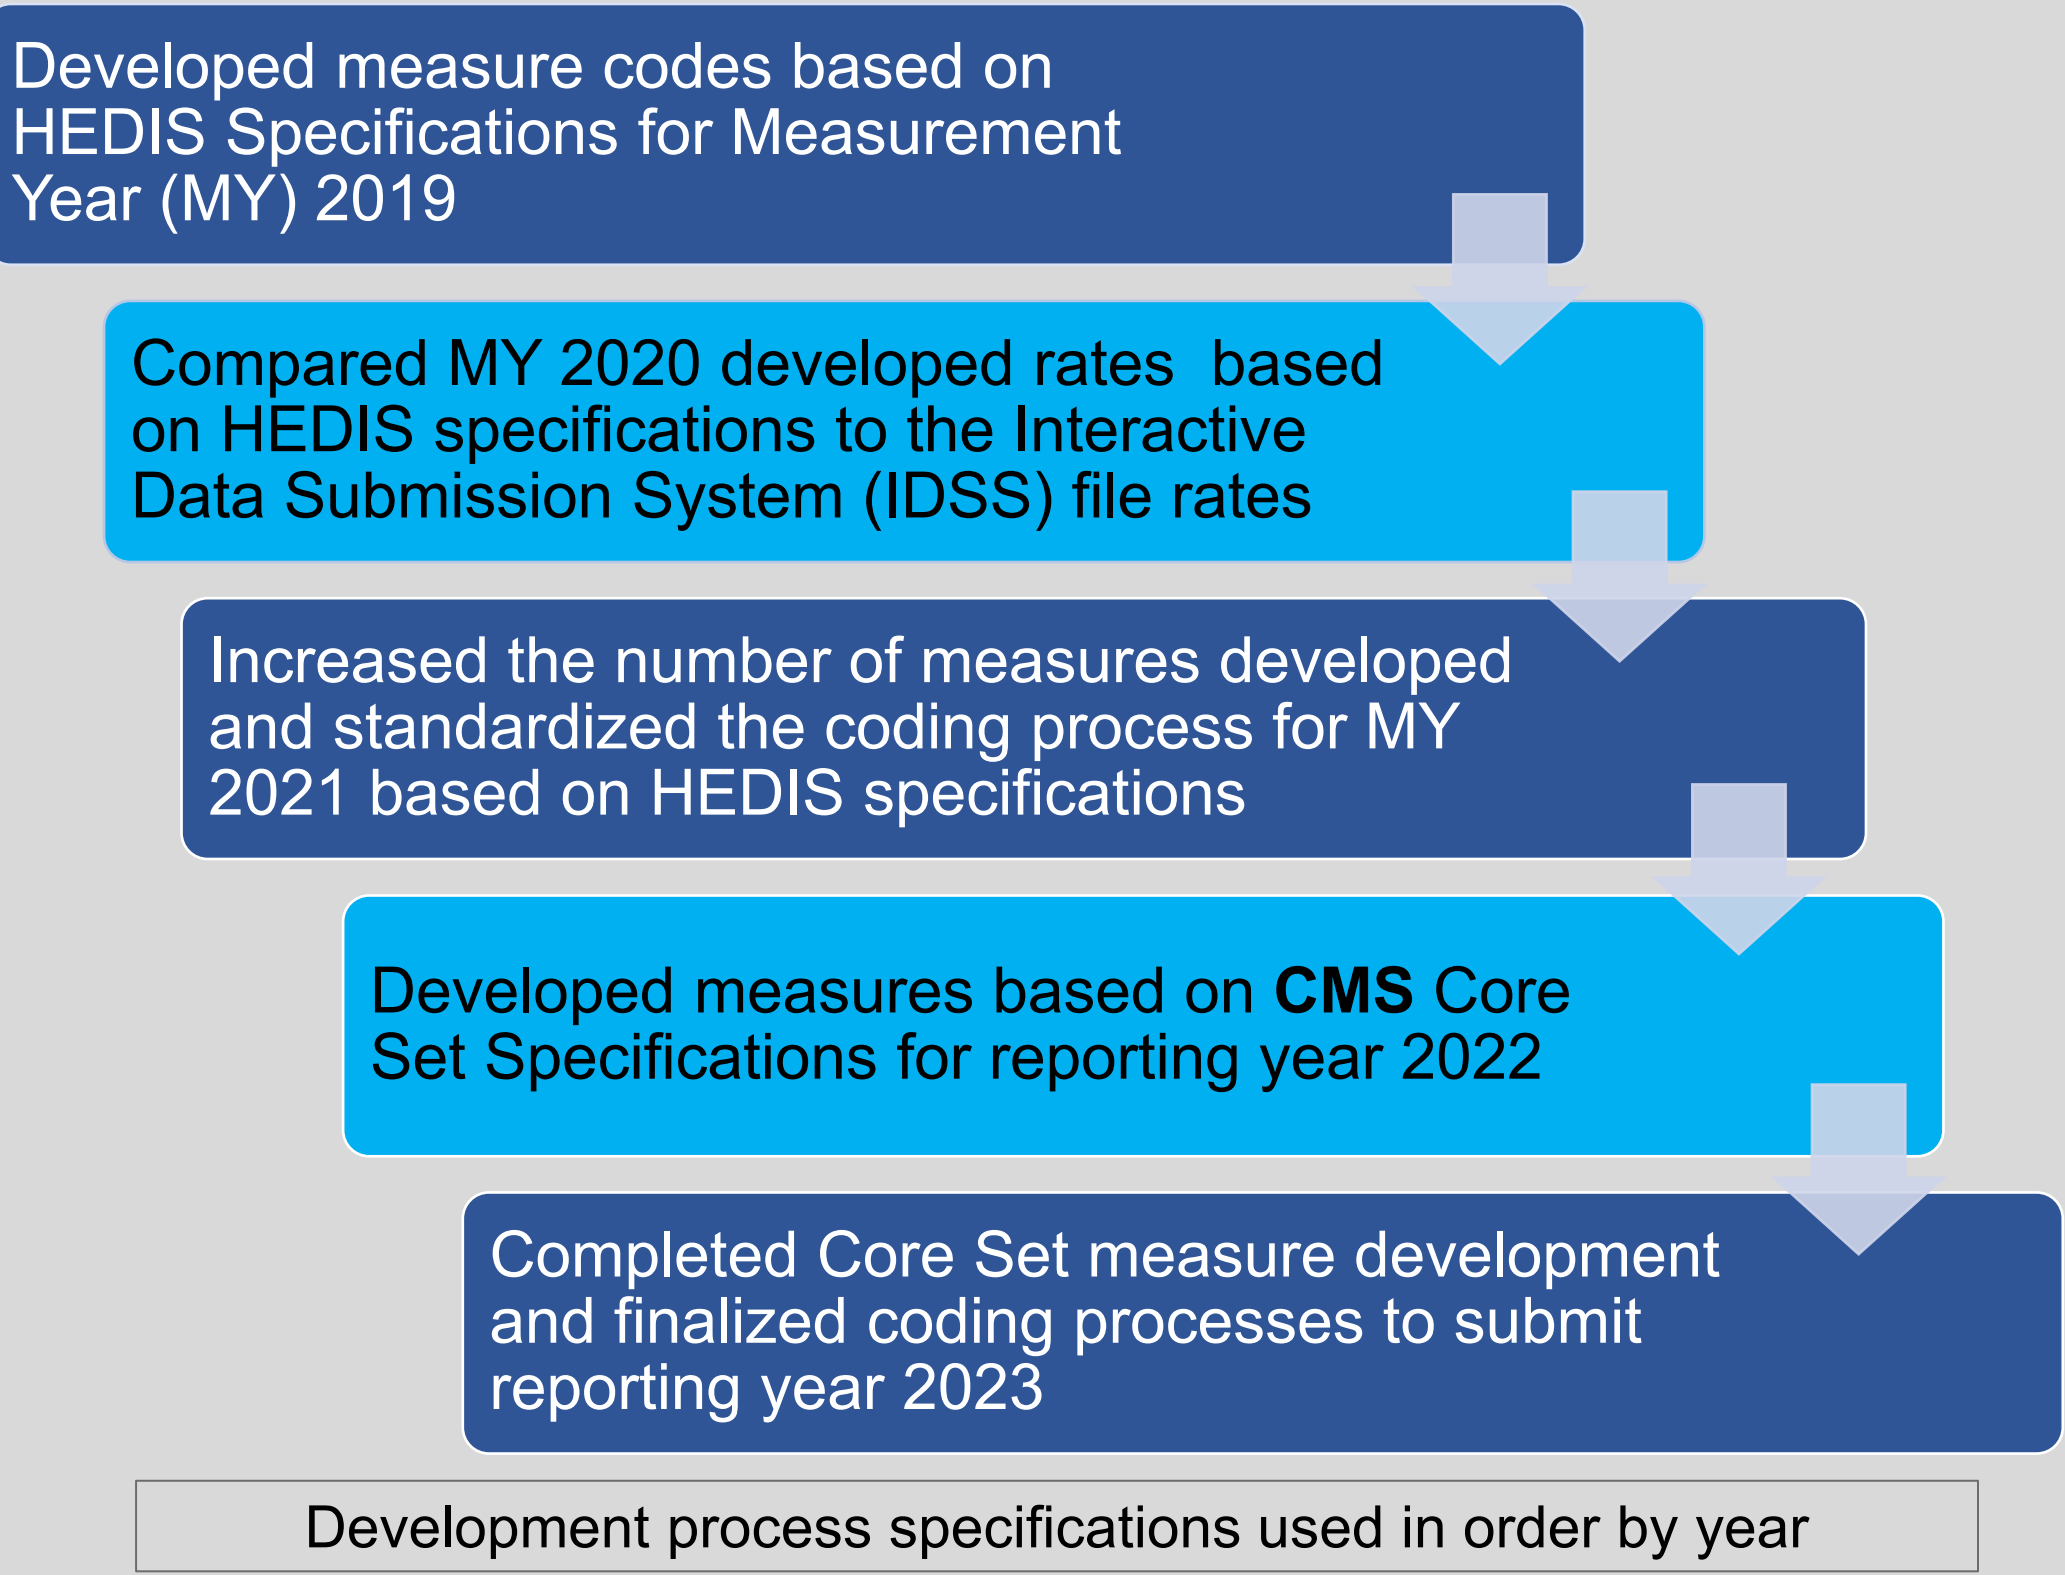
Developed measure codes based on HEDIS Specifications for Measurement Year (MY) 2019

Compared MY 2020 developed rates  based on HEDIS specifications to the Interactive Data Submission System (IDSS) file rates

Increased the number of measures developed and standardized the coding process for MY 2021 based on HEDIS specifications

Developed measures based on **CMS** Core Set Specifications for reporting year 2022

Completed Core Set measure development and finalized coding processes to submit reporting year 2023

Development process specifications used in order by year